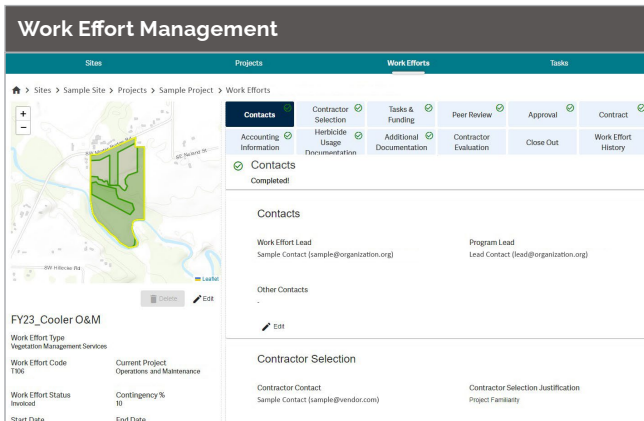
Work Effort Management

Sites
Projects
Work Efforts
Tasks

> Sites > Sample Site > Projects > Sample Project > Work Efforts

+
−

SE Sunset St
SW Hillside Rd
Leaflet

Delete
Edit

FY23_Cooler O&M

Work Effort Type
Vegetation Management Services

Work Effort Code
T106

Current Project
Operations and Maintenance

Work Effort Status
Invoiced

Contingency %
10

Start Date
End Date

Contacts
Contractor Selection
Tasks & Funding
Peer Review
Approval
Contract
Accounting Information
Herbicide Usage Documentation
Additional Documentation
Contractor Evaluation
Close Out
Work Effort History

Contacts
Completed!

Contacts

Work Effort Lead
Sample Contact (sample@organization.org)

Program Lead
Lead Contact (lead@organization.org)

Other Contacts
-

Edit

Contractor Selection

Contractor Contact
Sample Contact (sample@vendor.com)

Contractor Selection Justification
Project Familiarity